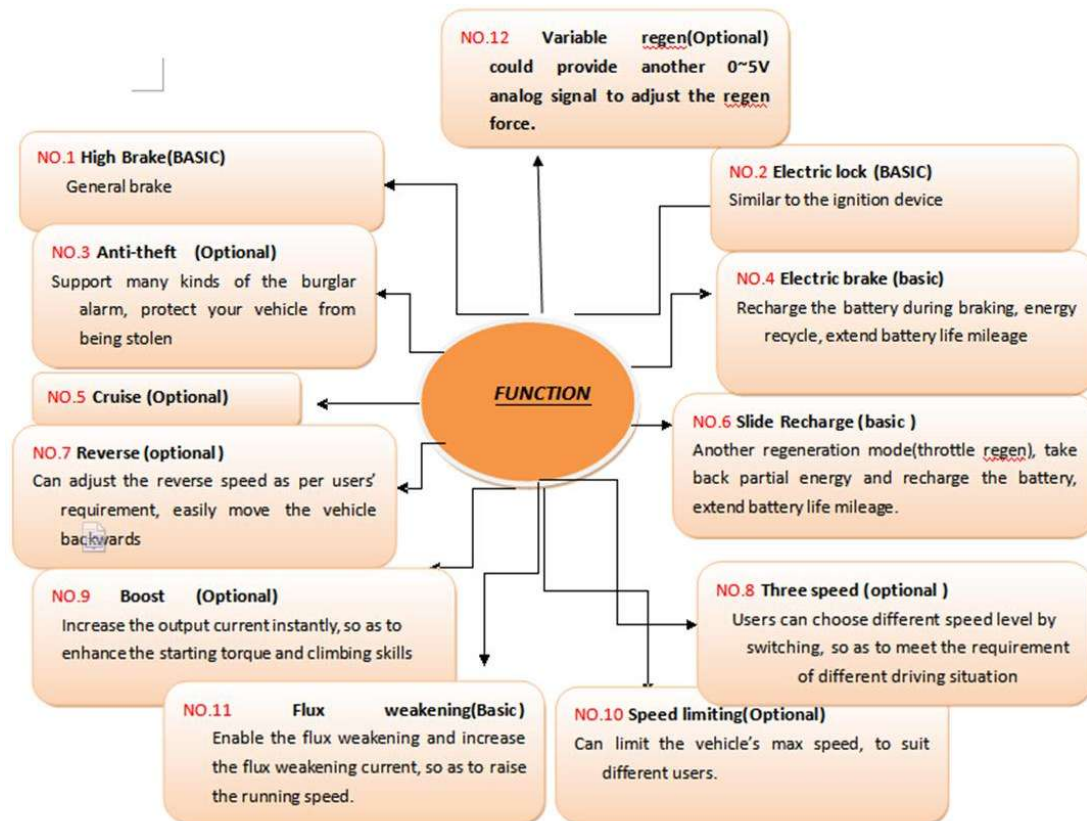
NO.12 Variable regen(Optional) could provide another 0~5V analog signal to adjust the regen force.

NO.1 High Brake(BASIC)
General brake

NO.2 Electric lock (BASIC)
Similar to the ignition device

NO.3 Anti-theft (Optional)
Support many kinds of the burglar alarm, protect your vehicle from being stolen

NO.4 Electric brake (basic)
Recharge the battery during braking, energy recycle, extend battery life mileage

FUNCTION

NO.5 Cruise (Optional)

NO.6 Slide Recharge (basic )
Another regeneration mode(throttle regen), take back partial energy and recharge the battery, extend battery life mileage.

NO.7 Reverse (optional)
Can adjust the reverse speed as per users' requirement, easily move the vehicle backwards

NO.9 Boost (Optional)
Increase the output current instantly, so as to enhance the starting torque and climbing skills

NO.8 Three speed (optional )
Users can choose different speed level by switching, so as to meet the requirement of different driving situation

NO.11 Flux weakening(Basic)
Enable the flux weakening and increase the flux weakening current, so as to raise the running speed.

NO.10 Speed limiting(Optional)
Can limit the vehicle's max speed, to suit different users.